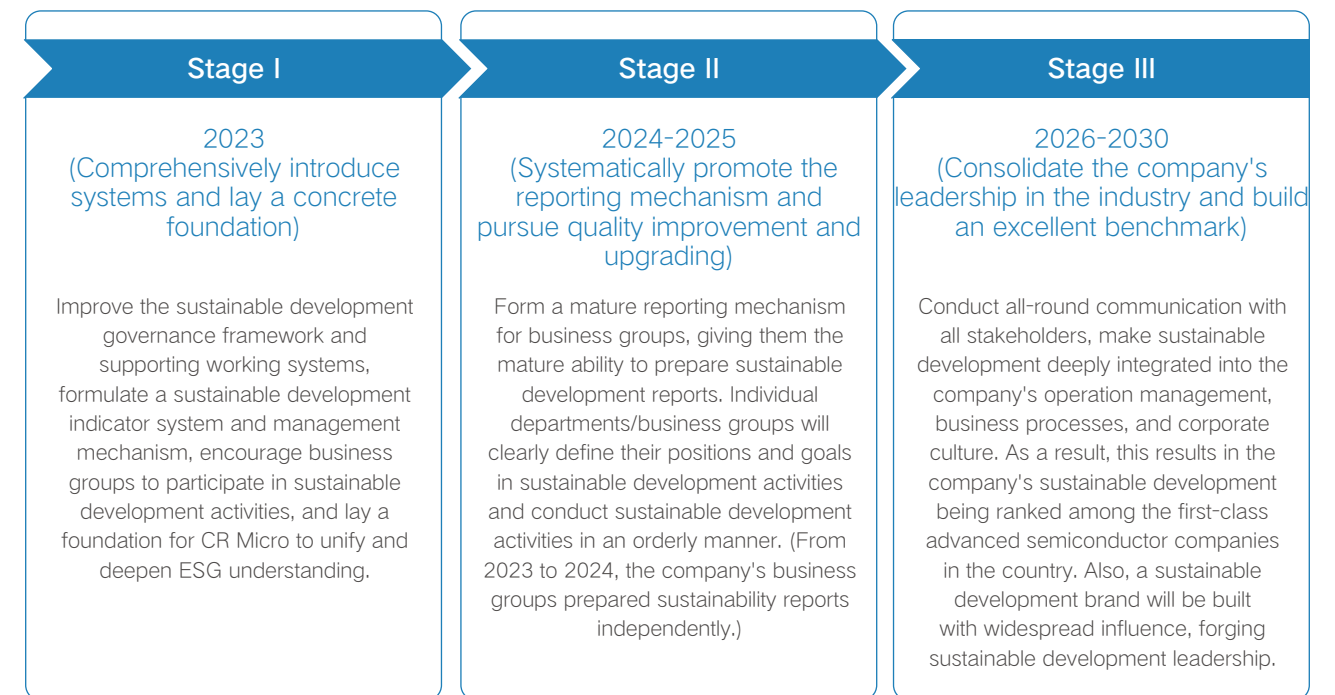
Stage I

2023
(Comprehensively introduce systems and lay a concrete foundation)

Improve the sustainable development governance framework and supporting working systems, formulate a sustainable development indicator system and management mechanism, encourage business groups to participate in sustainable development activities, and lay a foundation for CR Micro to unify and deepen ESG understanding.

Stage II

2024-2025
(Systematically promote the reporting mechanism and pursue quality improvement and upgrading)

Form a mature reporting mechanism for business groups, giving them the mature ability to prepare sustainable development reports. Individual departments/business groups will clearly define their positions and goals in sustainable development activities and conduct sustainable development activities in an orderly manner. (From 2023 to 2024, the company's business groups prepared sustainability reports independently.)

Stage III

2026-2030
(Consolidate the company's leadership in the industry and build an excellent benchmark)

Conduct all-round communication with all stakeholders, make sustainable development deeply integrated into the company's operation management, business processes, and corporate culture. As a result, this results in the company's sustainable development being ranked among the first-class advanced semiconductor companies in the country. Also, a sustainable development brand will be built with widespread influence, forging sustainable development leadership.